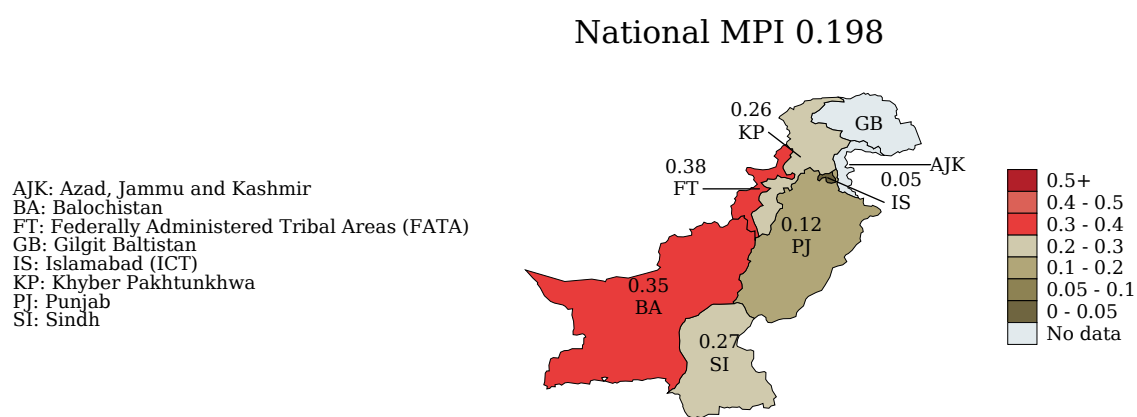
National MPI 0.198

AJK: Azad, Jammu and Kashmir
BA: Balochistan
FT: Federally Administered Tribal Areas (FATA)
GB: Gilgit Baltistan
IS: Islamabad (ICT)
KP: Khyber Pakhtunkhwa
PJ: Punjab
SI: Sindh

0.26
KP
GB
AJK
0.38
FT
0.05
IS
0.12
PJ
0.35
BA
0.27
SI

0.5+
0.4 - 0.5
0.3 - 0.4
0.2 - 0.3
0.1 - 0.2
0.05 - 0.1
0 - 0.05
No data